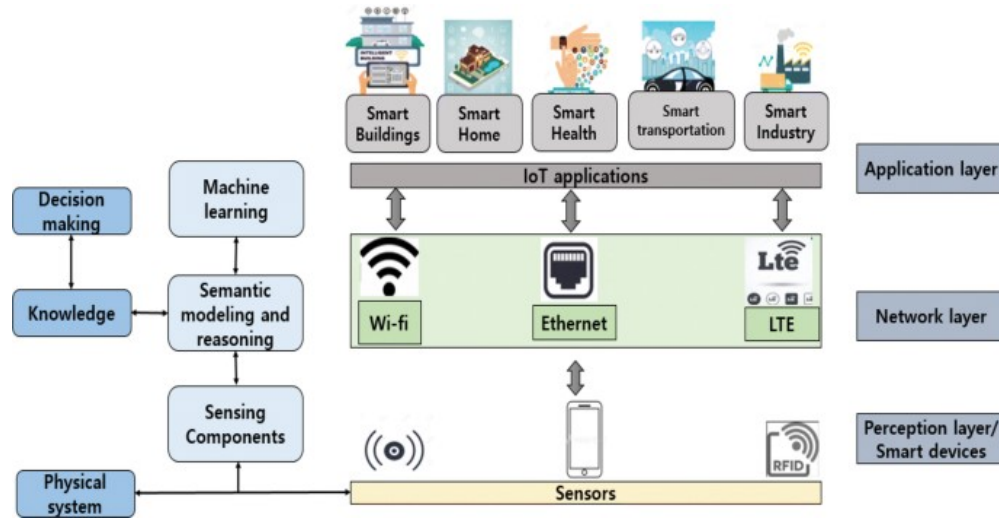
INTELLIGENT BUILDING

Smart Buildings

Smart Home

Smart Health

Smart transportation

Smart Industry

Application layer

Decision making

Machine learning

IoT applications

Knowledge

Semantic modeling and reasoning

Lte

Wi-fi

Ethernet

LTE

Network layer

Sensing Components

Perception layer/ Smart devices

RFID

Physical system

Sensors